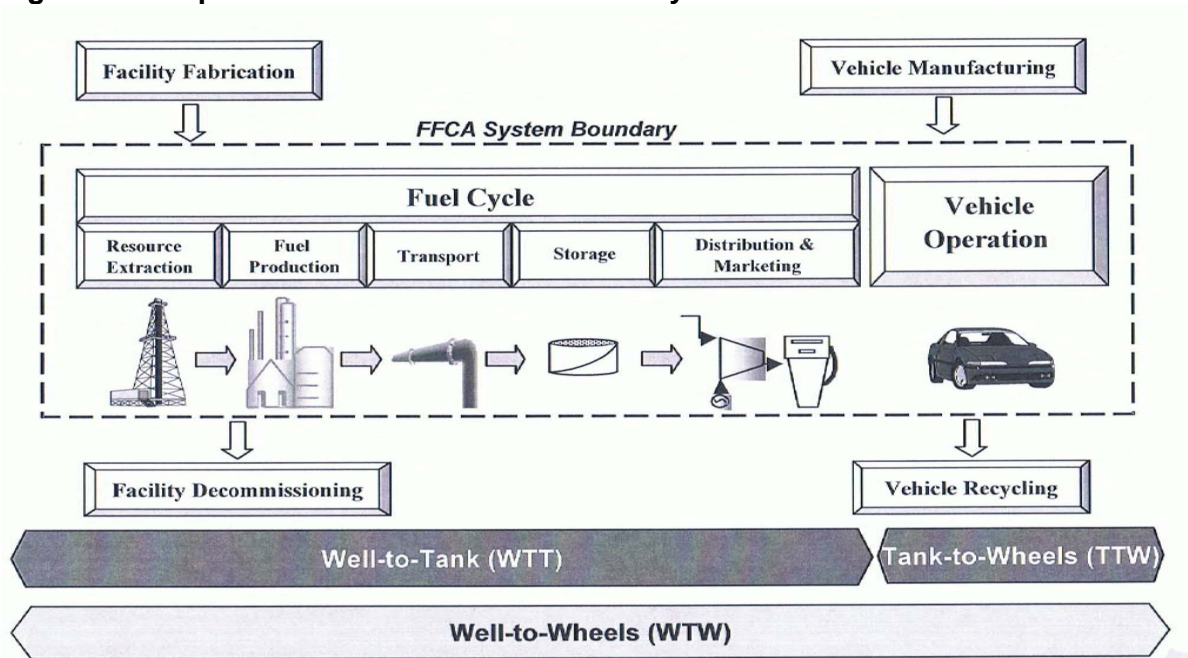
Facility Fabrication

Vehicle Manufacturing

FFCA System Boundary

Fuel Cycle

Resource Extraction

Fuel Production

Transport

Storage

Distribution & Marketing

Vehicle Operation

Facility Decommissioning

Vehicle Recycling

Well-to-Tank (WTT)

Tank-to-Wheels (TTW)

Well-to-Wheels (WTW)